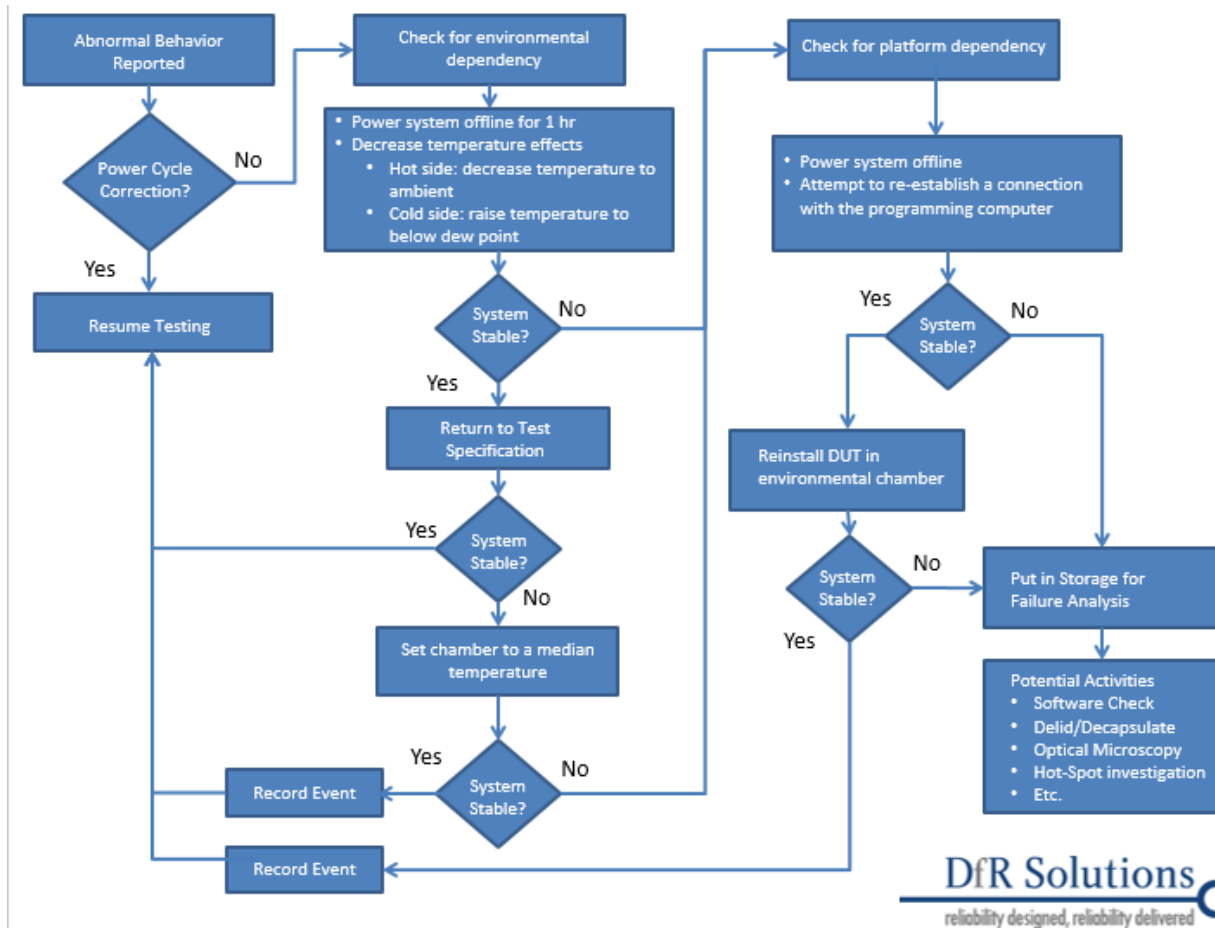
Abnormal Behavior Reported

Power Cycle Correction?

No

Yes

Resume Testing

Check for environmental dependency

- Power system offline for 1 hr
- Decrease temperature effects
  - Hot side: decrease temperature to ambient
  - Cold side: raise temperature to below dew point

System Stable?

No

Yes

Return to Test Specification

Yes

System Stable?

No

Set chamber to a median temperature

Yes

System Stable?

No

Record Event

Record Event

Check for platform dependency

- Power system offline
- Attempt to re-establish a connection with the programming computer

Yes

System Stable?

No

Reinstall DUT in environmental chamber

System Stable?

No

Yes

Put in Storage for Failure Analysis

Potential Activities
- Software Check
- Delid/Decapsulate
- Optical Microscopy
- Hot-Spot investigation
- Etc.

DfR Solutions
reliability designed, reliability delivered